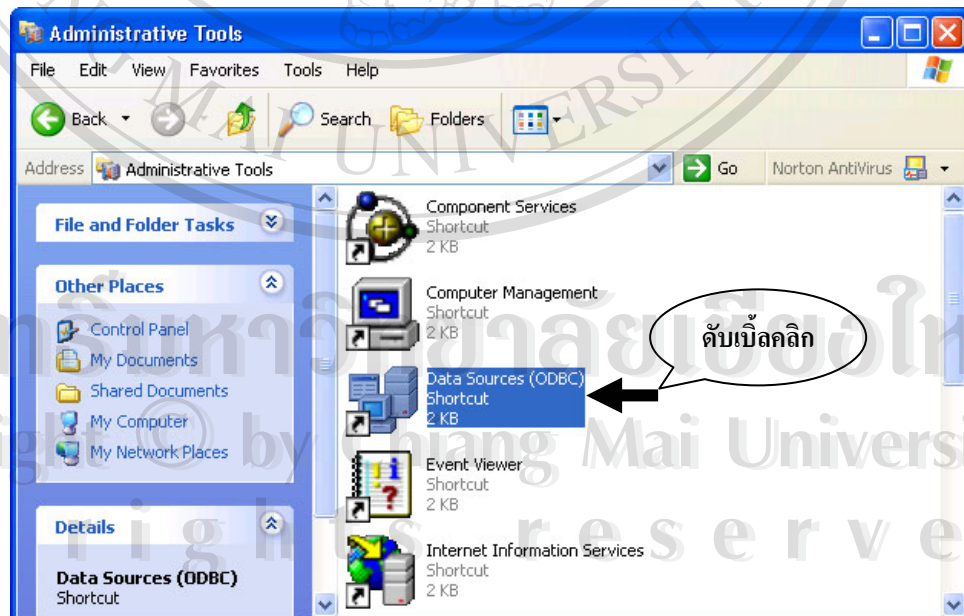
Administrative Tools

File Edit View Favorites Tools Help

Back Search Folders

Address Administrative Tools Go Norton AntiVirus

File and Folder Tasks

Other Places

Control Panel
My Documents
Shared Documents
My Computer
My Network Places

Details

Data Sources (ODBC)
Shortcut

Component Services
Shortcut
2 KB

Computer Management
Shortcut
2 KB

ดับเบิ้ลคลิก

Data Sources (ODBC)
Shortcut
2 KB

Event Viewer
Shortcut
2 KB

Internet Information Services
Shortcut
2 KB

มหาวิทยาลัยเชียงใหม่
Copyright © by Chiang Mai University
All rights reserved